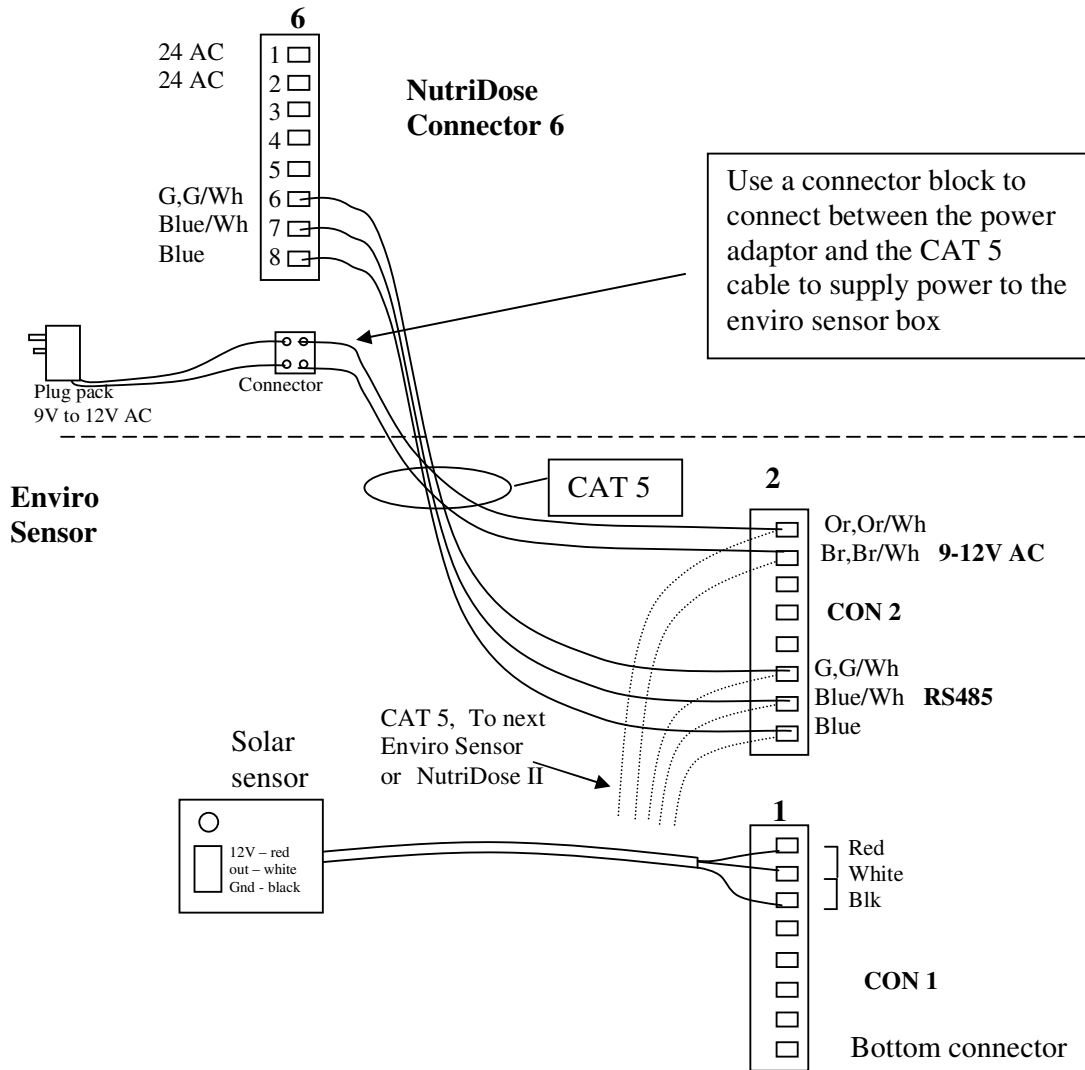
6

24 AC
24 AC

1
2
3
4
5
G,G/Wh 6
Blue/Wh 7
Blue 8

NutriDose Connector 6

Use a connector block to connect between the power adaptor and the CAT 5 cable to supply power to the enviro sensor box

Plug pack 9V to 12V AC

Connector

Enviro Sensor

CAT 5

2

Or,Or/Wh
Br,Br/Wh 9-12V AC

CON 2

G,G/Wh
Blue/Wh RS485
Blue

CAT 5, To next Enviro Sensor or NutriDose II

Solar sensor

12V – red
out – white
Gnd - black

1

Red
White
Blk

CON 1

Bottom connector